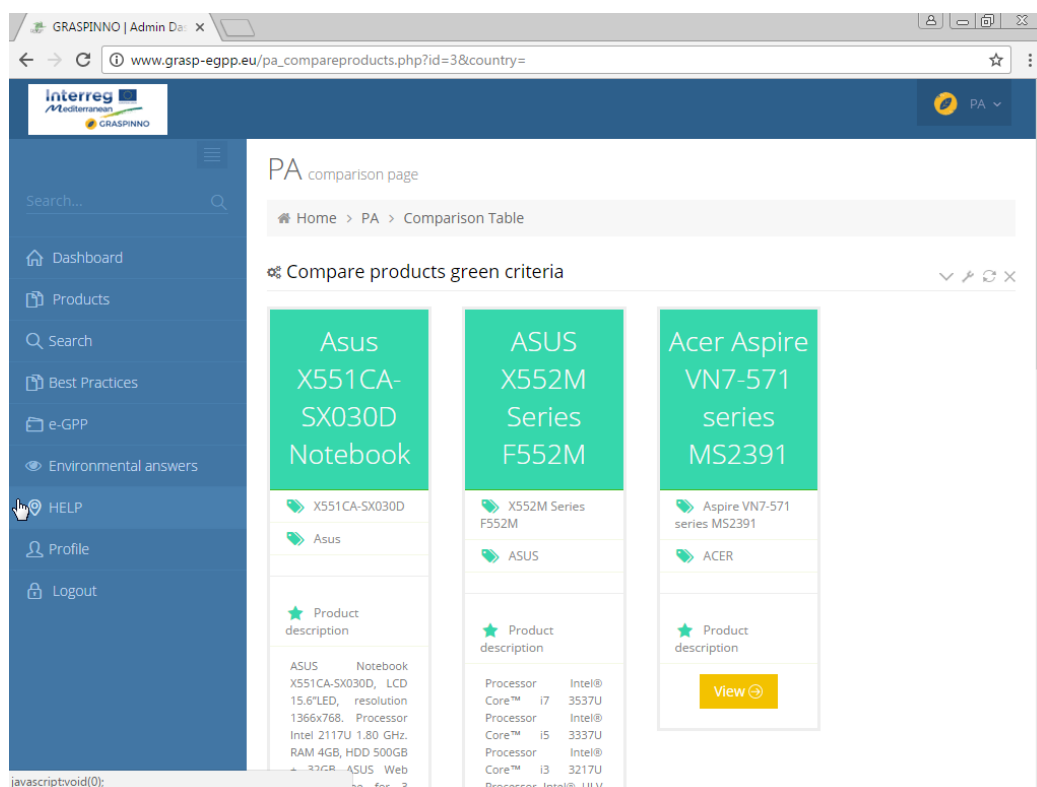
GRASPINNO | Admin Das ×

www.grasp-egpp.eu/pa_compareproducts.php?id=3&country=

Interreg Mediterranean GRASPINNO

PA

Search...

Dashboard

Products

Search

Best Practices

e-GPP

Environmental answers

HELP

Profile

Logout

PA comparison page

Home > PA > Comparison Table

Compare products green criteria

Asus X551CA-SX030D Notebook

X551CA-SX030D

Asus

Product description

ASUS Notebook X551CA-SX030D, LCD 15.6"LED, resolution 1366x768. Processor Intel 2117U 1.80 GHz. RAM 4GB, HDD 500GB + 32GB ASUS Web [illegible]

ASUS X552M Series F552M

X552M Series F552M

ASUS

Product description

Processor Intel® Core™ i7 3537U Processor Intel® Core™ i5 3337U Processor Intel® Core™ i3 3217U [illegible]

Acer Aspire VN7-571 series MS2391

Aspire VN7-571 series MS2391

ACER

Product description

View

javascript:void(0);